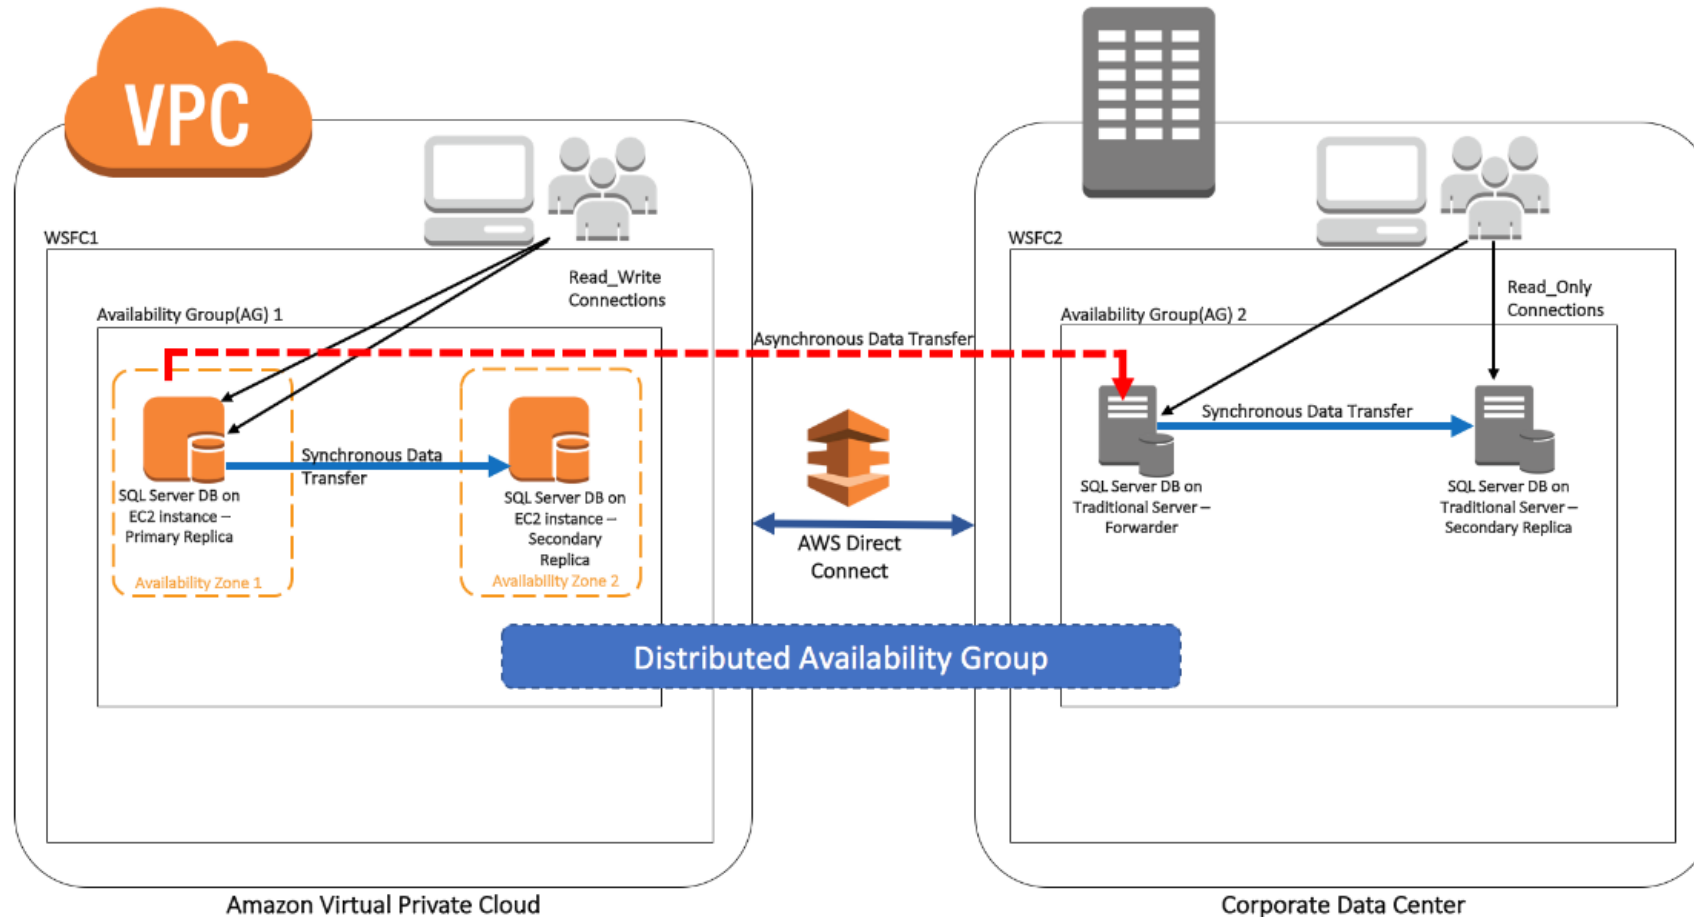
VPC

WSFC1

Read_Write Connections

Availability Group(AG) 1

SQL Server DB on EC2 instance – Primary Replica

Availability Zone 1

Synchronous Data Transfer

SQL Server DB on EC2 instance – Secondary Replica

Availability Zone 2

Asynchronous Data Transfer

AWS Direct Connect

WSFC2

Read_Only Connections

Availability Group(AG) 2

Synchronous Data Transfer

SQL Server DB on Traditional Server – Forwarder

SQL Server DB on Traditional Server – Secondary Replica

Distributed Availability Group

Amazon Virtual Private Cloud

Corporate Data Center